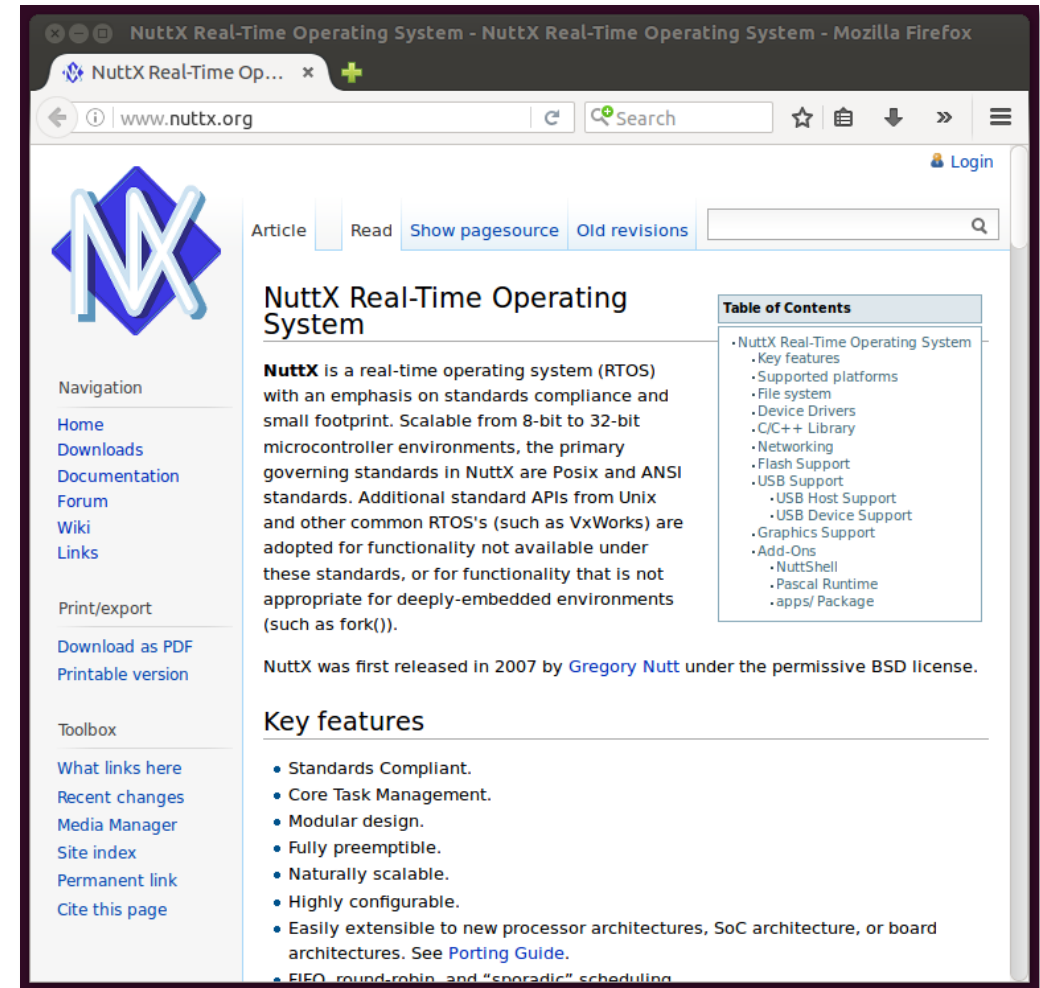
NuttX Real-Time Operating System - NuttX Real-Time Operating System - Mozilla Firefox

NuttX Real-Time Op... ×

www.nuttx.org

Search

Login

Article | Read | Show pagesource | Old revisions

Navigation

Home
Downloads
Documentation
Forum
Wiki
Links

Print/export

Download as PDF
Printable version

Toolbox

What links here
Recent changes
Media Manager
Site index
Permanent link
Cite this page

NuttX Real-Time Operating System

Table of Contents

- NuttX Real-Time Operating System
  - Key features
  - Supported platforms
  - File system
  - Device Drivers
  - C/C++ Library
  - Networking
  - Flash Support
  - USB Support
    - USB Host Support
    - USB Device Support
  - Graphics Support
  - Add-Ons
    - NuttShell
    - Pascal Runtime
    - apps/ Package

**NuttX** is a real-time operating system (RTOS) with an emphasis on standards compliance and small footprint. Scalable from 8-bit to 32-bit microcontroller environments, the primary governing standards in NuttX are Posix and ANSI standards. Additional standard APIs from Unix and other common RTOS's (such as VxWorks) are adopted for functionality not available under these standards, or for functionality that is not appropriate for deeply-embedded environments (such as fork()).

NuttX was first released in 2007 by Gregory Nutt under the permissive BSD license.

Key features

- Standards Compliant.
- Core Task Management.
- Modular design.
- Fully preemptible.
- Naturally scalable.
- Highly configurable.
- Easily extensible to new processor architectures, SoC architecture, or board architectures. See Porting Guide.
- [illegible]